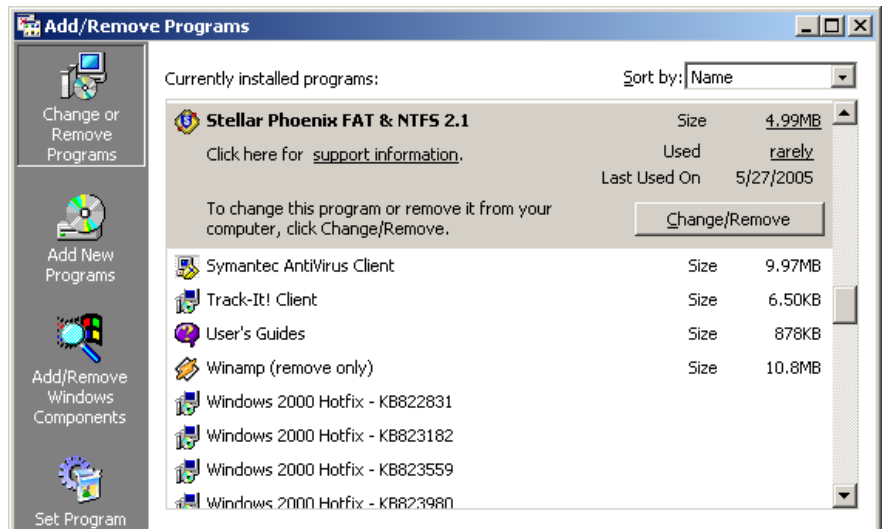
Add/Remove Programs

Change or Remove Programs

Add New Programs

Add/Remove Windows Components

Set Program

Currently installed programs:

Sort by: Name

Stellar Phoenix FAT & NTFS 2.1 Size 4.99MB

Click here for support information. Used rarely

Last Used On 5/27/2005

To change this program or remove it from your computer, click Change/Remove.

Change/Remove

| | | |
|---|---|---|
| Symantec AntiVirus Client | Size | 9.97MB |
| Track-It! Client | Size | 6.50KB |
| User's Guides | Size | 878KB |
| Winamp (remove only) | Size | 10.8MB |
| Windows 2000 Hotfix - KB822831 | | |
| Windows 2000 Hotfix - KB823182 | | |
| Windows 2000 Hotfix - KB823559 | | |
| Windows 2000 Hotfix - KB823980 | | |